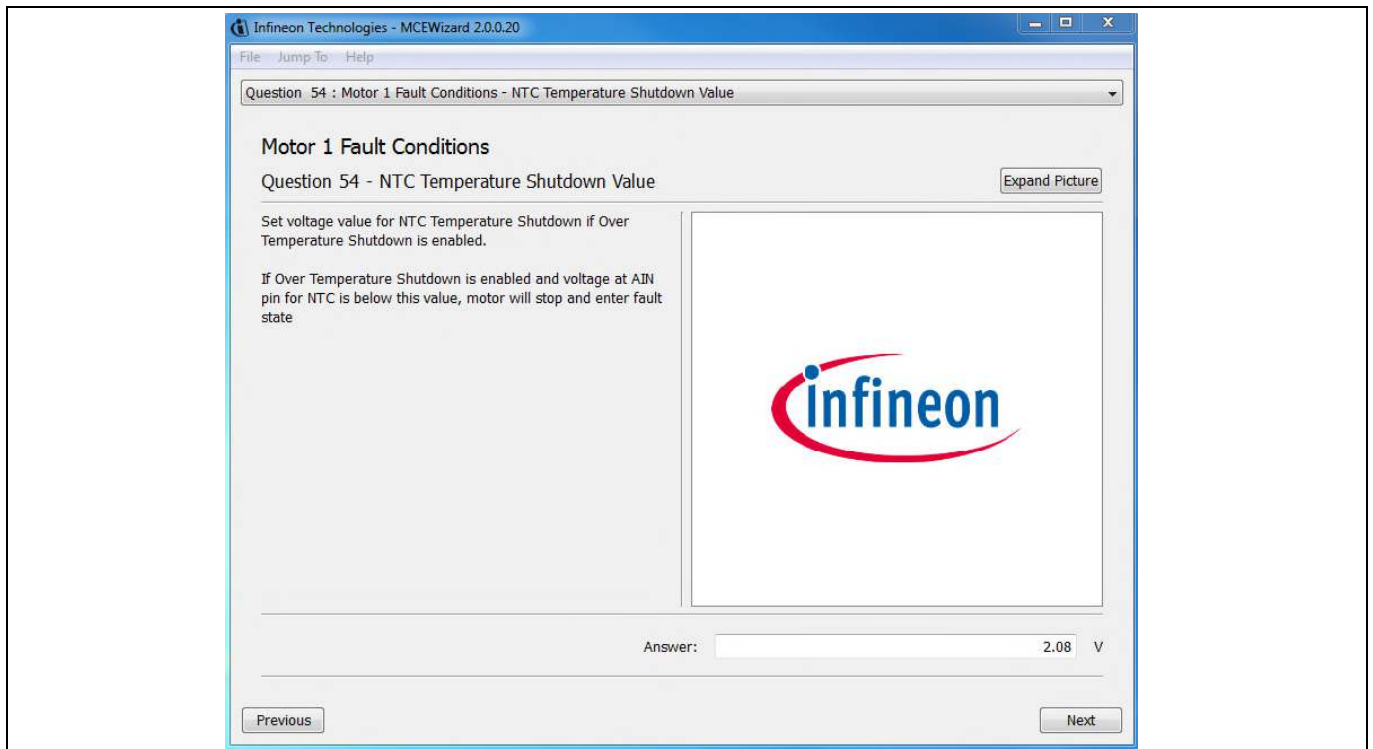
Infineon Technologies - MCEWizard 2.0.0.20

File Jump To Help

Question 54 : Motor 1 Fault Conditions - NTC Temperature Shutdown Value

Motor 1 Fault Conditions

Question 54 - NTC Temperature Shutdown Value

Expand Picture

Set voltage value for NTC Temperature Shutdown if Over Temperature Shutdown is enabled.

If Over Temperature Shutdown is enabled and voltage at AIN pin for NTC is below this value, motor will stop and enter fault state

infineon

Answer: 2.08 V

Previous

Next